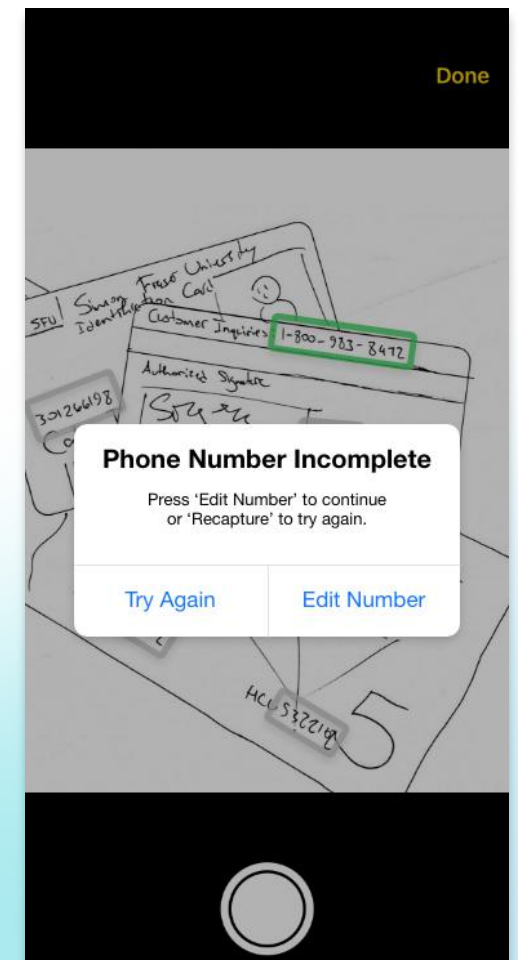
Done

SFU Simon Fraser University Identification Card

Customer Inquiries 1-800-983-8472

Authorized Signature

301266198

Phone Number Incomplete

Press 'Edit Number' to continue or 'Recapture' to try again.

Try Again

Edit Number

HCU S322184

5